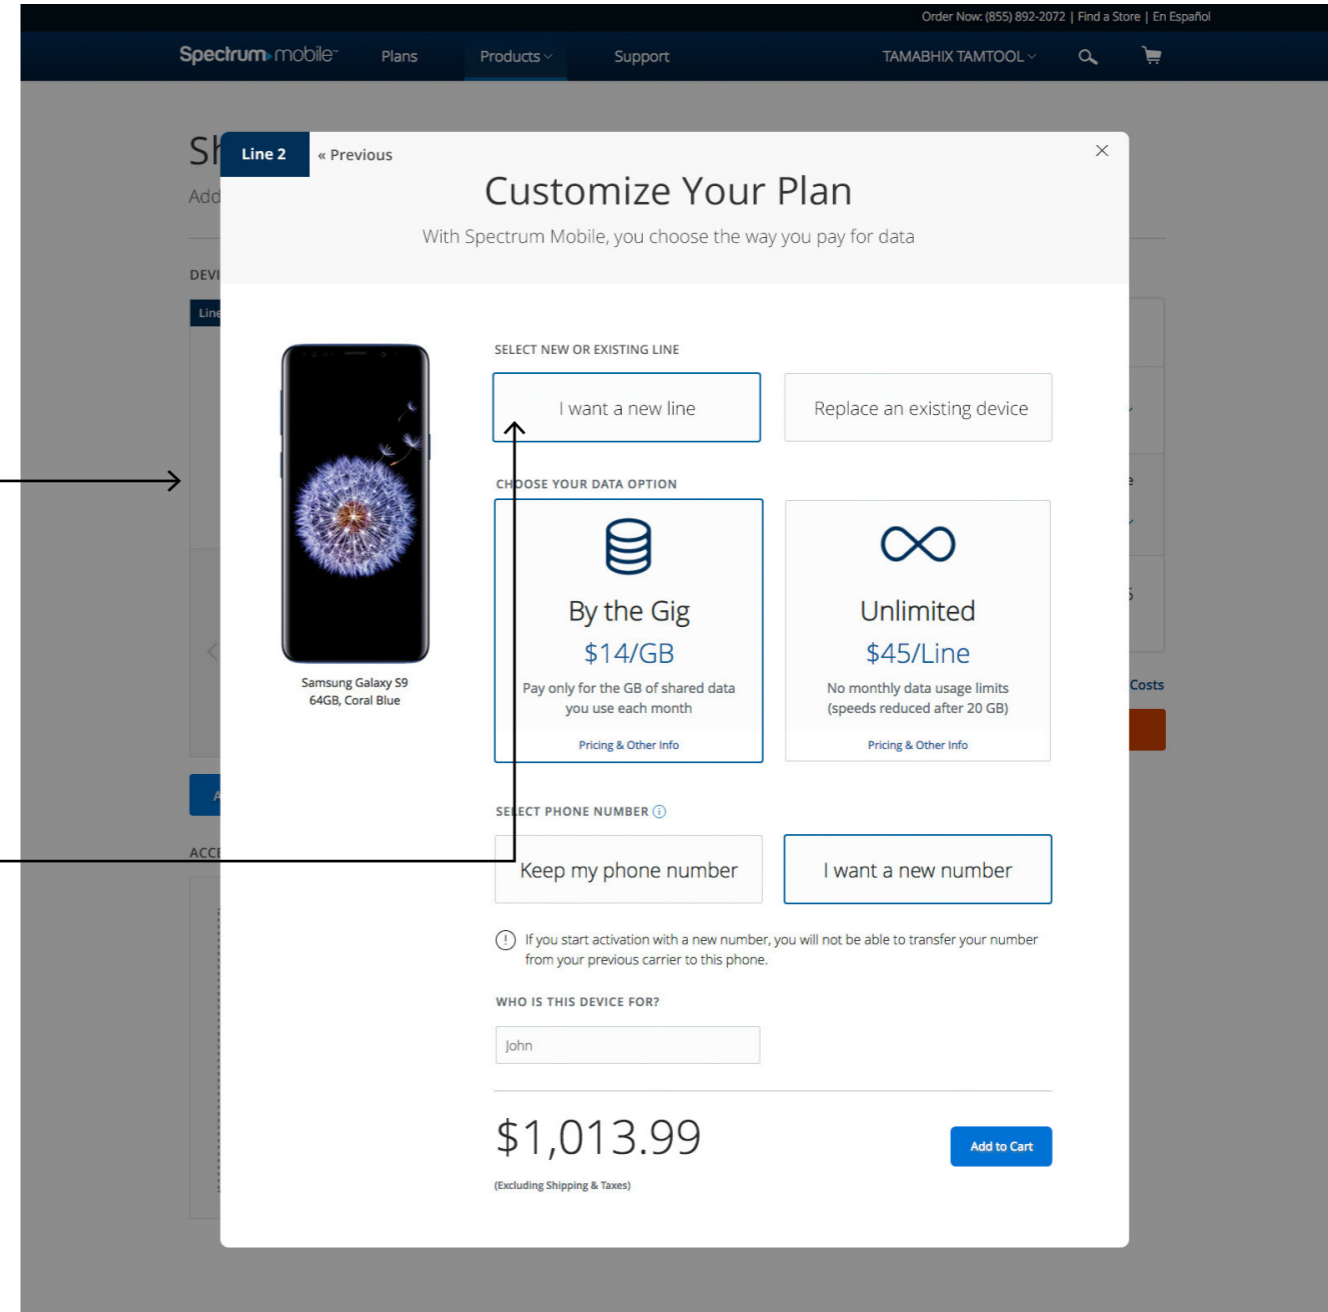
Order Now: (855) 892-2072 | Find a Store | En Español

Spectrum mobile Plans Products Support TAMABHIX TAMTOOL

Sh
Add
DEVI
Line
ACC
Costs

Line 2 « Previous

×

Customize Your Plan

With Spectrum Mobile, you choose the way you pay for data

Samsung Galaxy S9
64GB, Coral Blue

SELECT NEW OR EXISTING LINE

I want a new line

Replace an existing device

CHOOSE YOUR DATA OPTION

By the Gig
$14/GB
Pay only for the GB of shared data you use each month
Pricing & Other Info

Unlimited
$45/Line
No monthly data usage limits (speeds reduced after 20 GB)
Pricing & Other Info

SELECT PHONE NUMBER

Keep my phone number

I want a new number

If you start activation with a new number, you will not be able to transfer your number from your previous carrier to this phone.

WHO IS THIS DEVICE FOR?

John

$1,013.99
(Excluding Shipping & Taxes)

Add to Cart